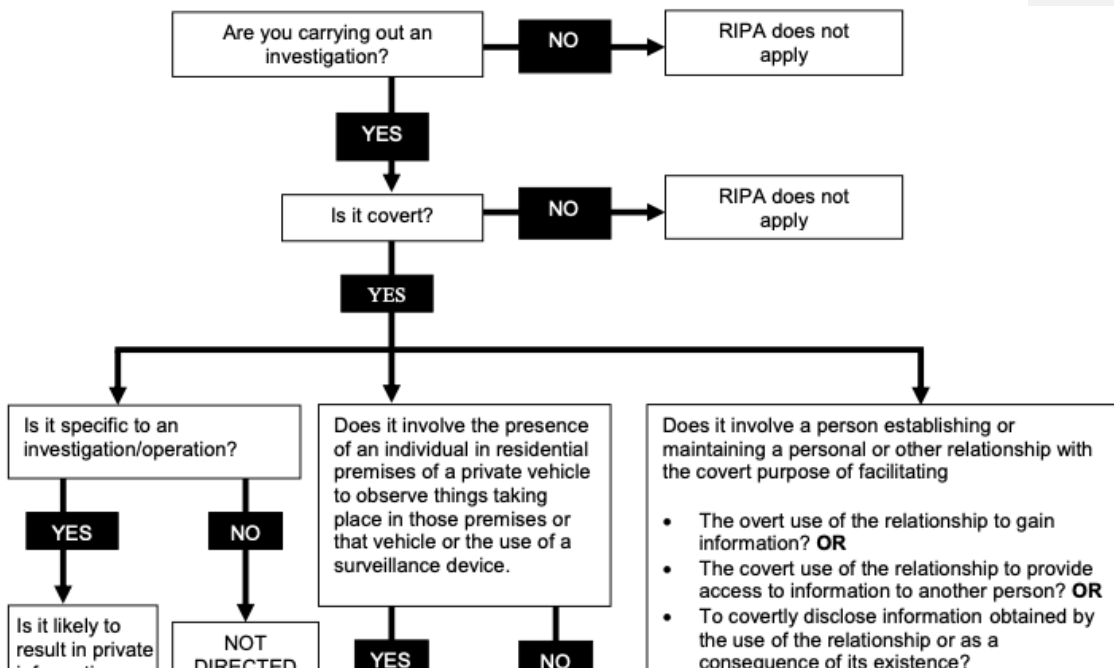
Are you carrying out an investigation?

NO

RIPA does not apply

YES

Is it covert?

NO

RIPA does not apply

YES

Is it specific to an investigation/operation?

YES

NO

Is it likely to result in private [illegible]

NOT DIRECTED

Does it involve the presence of an individual in residential premises of a private vehicle to observe things taking place in those premises or that vehicle or the use of a surveillance device.

YES

NO

Does it involve a person establishing or maintaining a personal or other relationship with the covert purpose of facilitating

- The overt use of the relationship to gain information? **OR**
- The covert use of the relationship to provide access to information to another person? **OR**
- To covertly disclose information obtained by the use of the relationship or as a consequence of its existence?